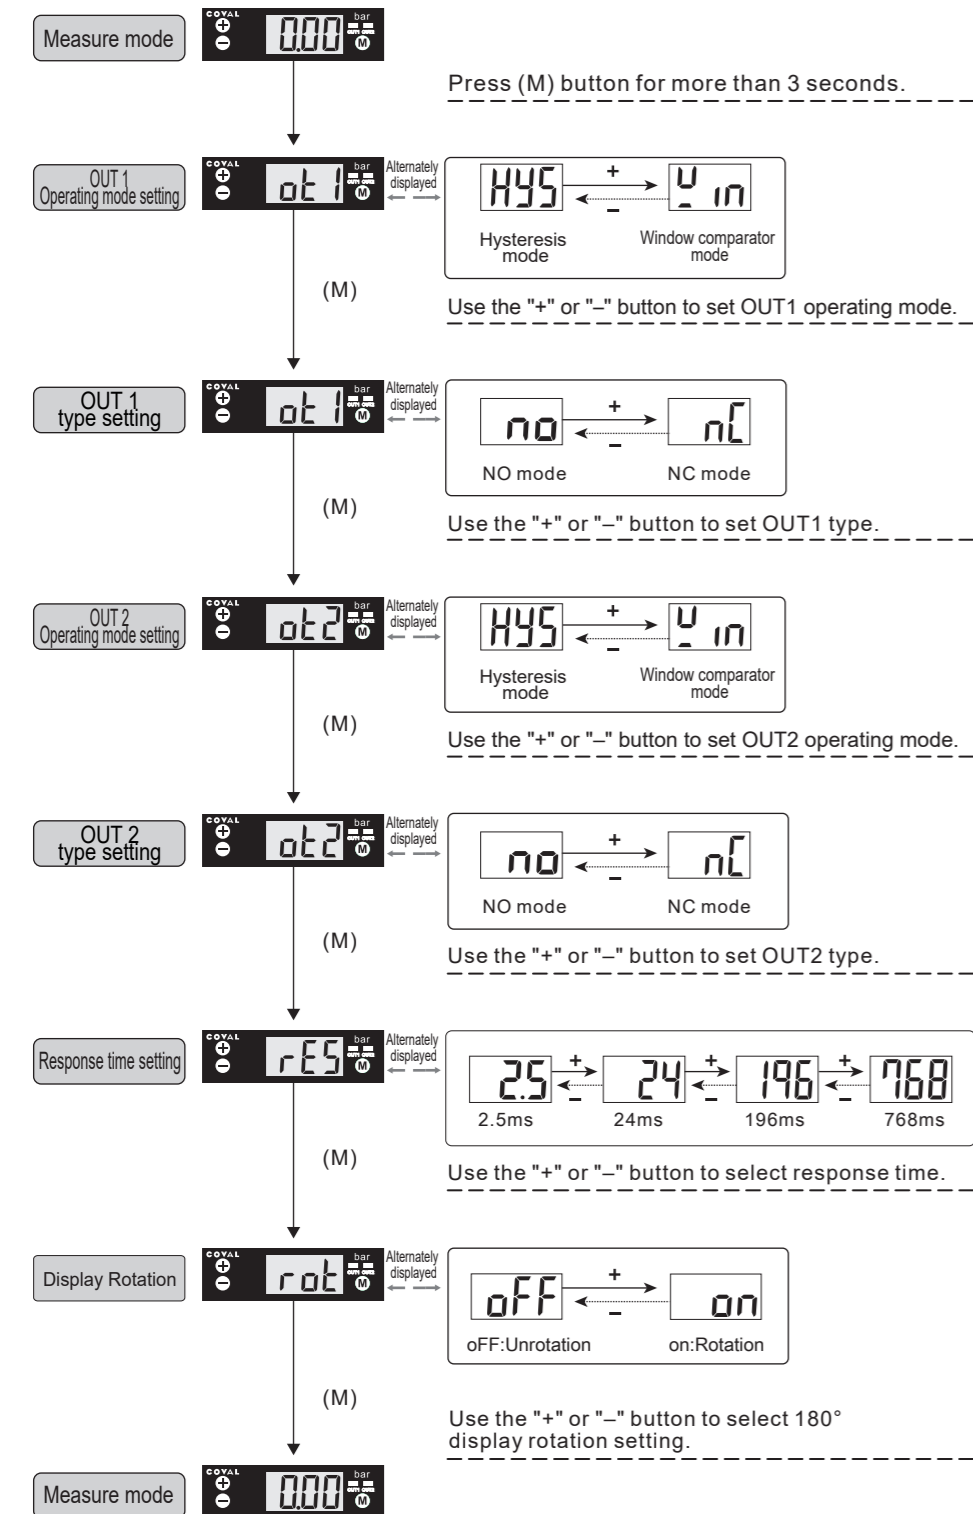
Measure mode

COVAL

0.00

bar

M

Press (M) button for more than 3 seconds.

OUT 1 Operating mode setting

COVAL

ot1

bar

M

Alternately displayed

HYS

+

–

Win

Hysteresis mode

Window comparator mode

(M)

Use the "+" or "–" button to set OUT1 operating mode.

OUT 1 type setting

COVAL

ot1

bar

M

Alternately displayed

no

+

–

nC

NO mode

NC mode

(M)

Use the "+" or "–" button to set OUT1 type.

OUT 2 Operating mode setting

COVAL

ot2

bar

M

Alternately displayed

HYS

+

–

Win

Hysteresis mode

Window comparator mode

(M)

Use the "+" or "–" button to set OUT2 operating mode.

OUT 2 type setting

COVAL

ot2

bar

M

Alternately displayed

no

+

–

nC

NO mode

NC mode

(M)

Use the "+" or "–" button to set OUT2 type.

Response time setting

COVAL

rES

bar

M

Alternately displayed

2.5

+

–

24

+

–

196

+

–

768

2.5ms

24ms

196ms

768ms

(M)

Use the "+" or "–" button to select response time.

Display Rotation

COVAL

rot

bar

M

Alternately displayed

oFF

+

–

on

oFF:Unrotation

on:Rotation

(M)

Use the "+" or "–" button to select 180° display rotation setting.

Measure mode

COVAL

0.00

bar

M